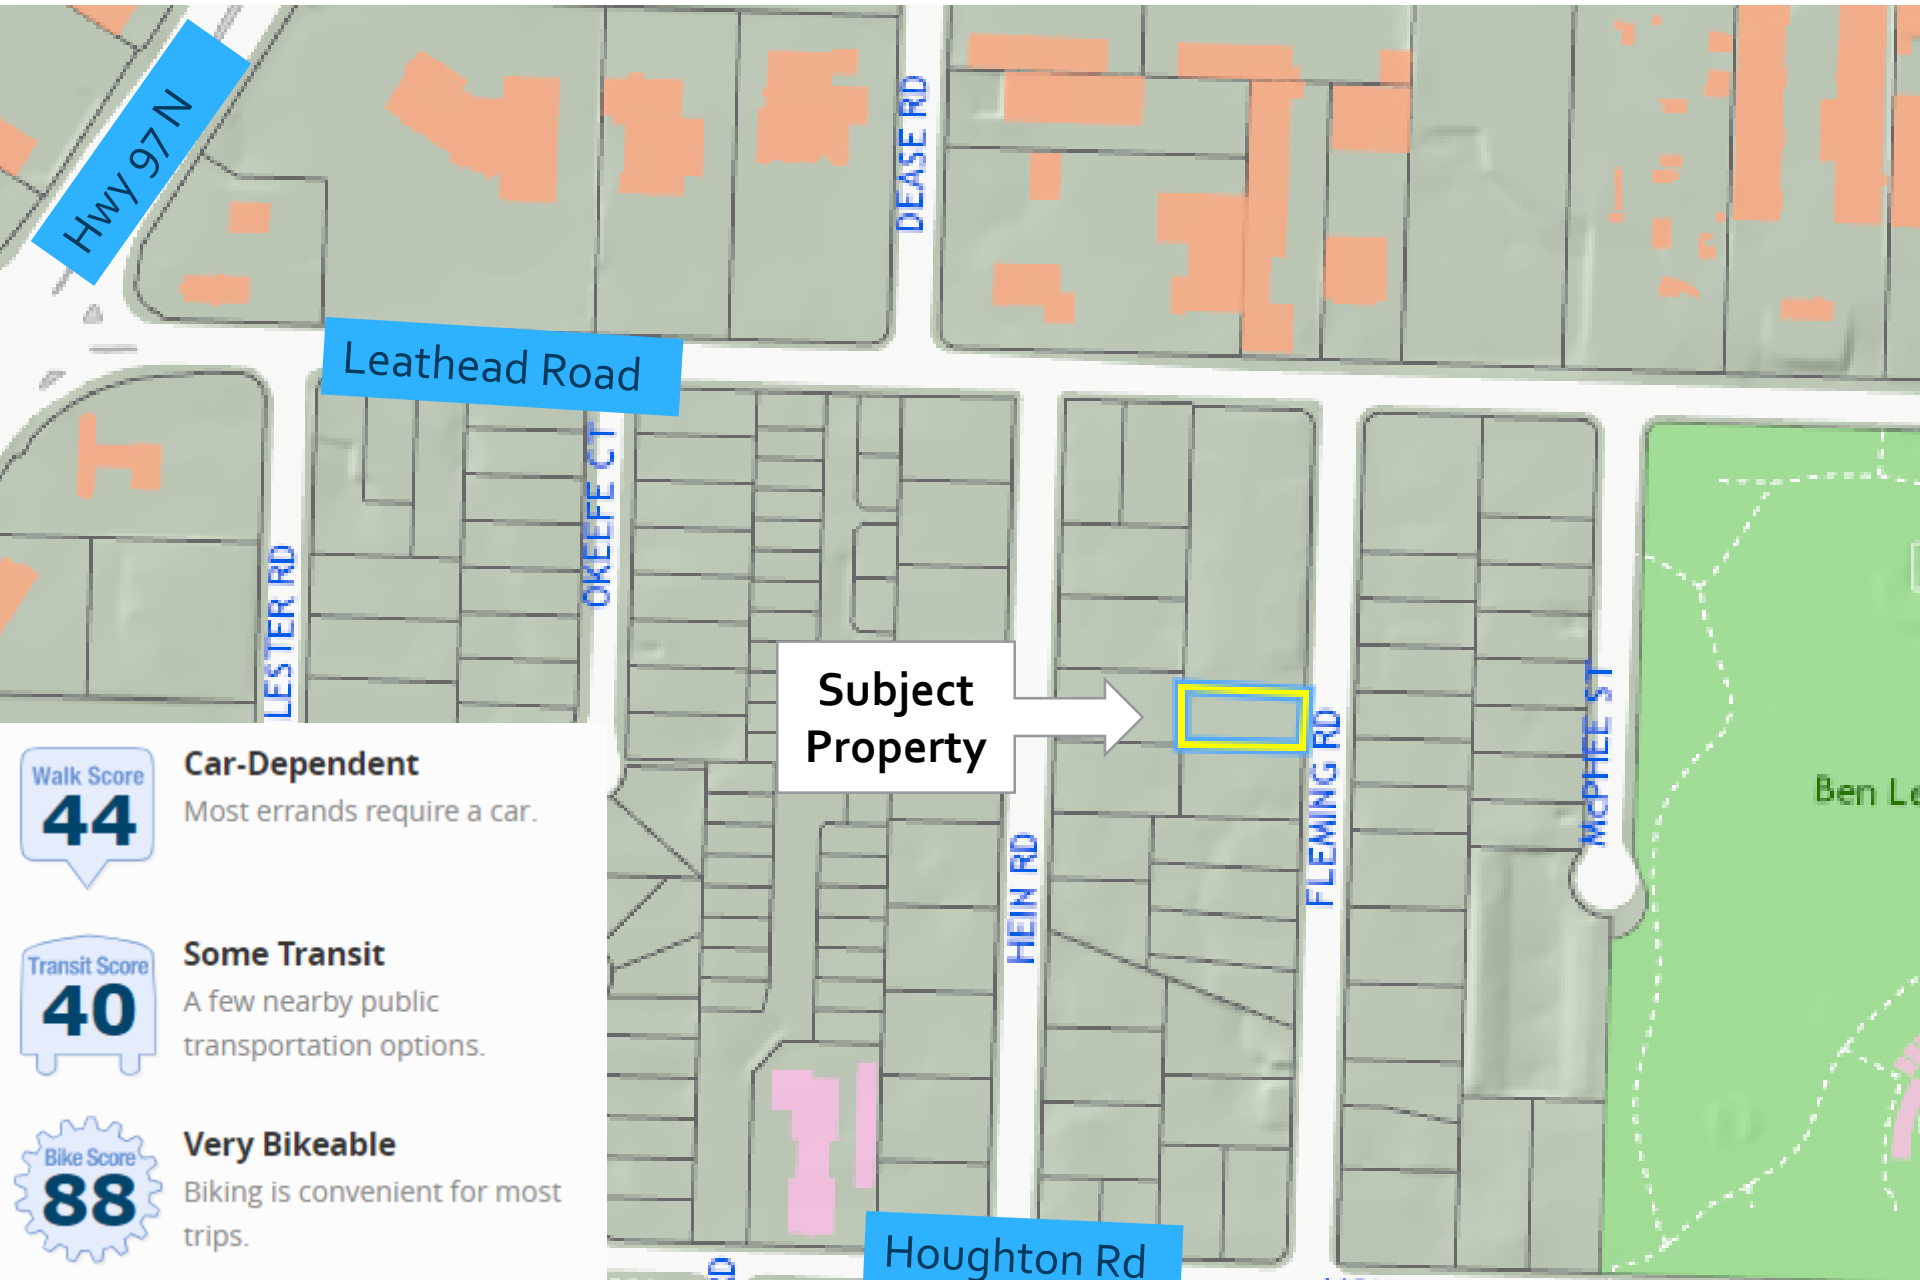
Hwy 97 N

DEASE RD

Leathead Road

LESTER RD

OKEEFE CT

Subject Property

HEIN RD

FLEMING RD

MCPHEE ST

Ben Le

Walk Score
44

Car-Dependent
Most errands require a car.

Transit Score
40

Some Transit
A few nearby public transportation options.

Bike Score
88

Very Bikeable
Biking is convenient for most trips.

Houghton Rd